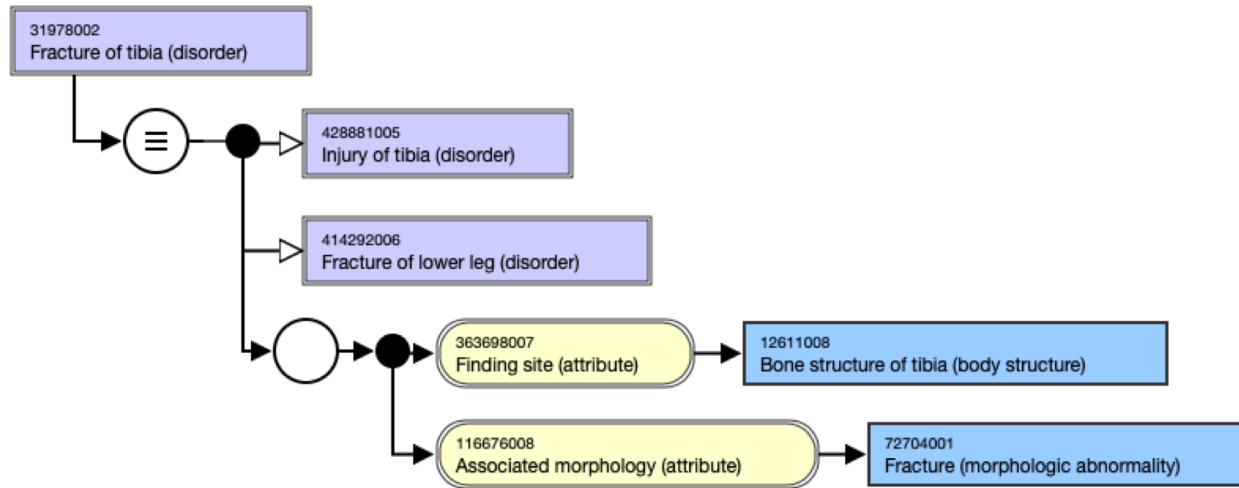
31978002
Fracture of tibia (disorder)

$\equiv$

428881005
Injury of tibia (disorder)

414292006
Fracture of lower leg (disorder)

363698007
Finding site (attribute)

12611008
Bone structure of tibia (body structure)

116676008
Associated morphology (attribute)

72704001
Fracture (morphologic abnormality)